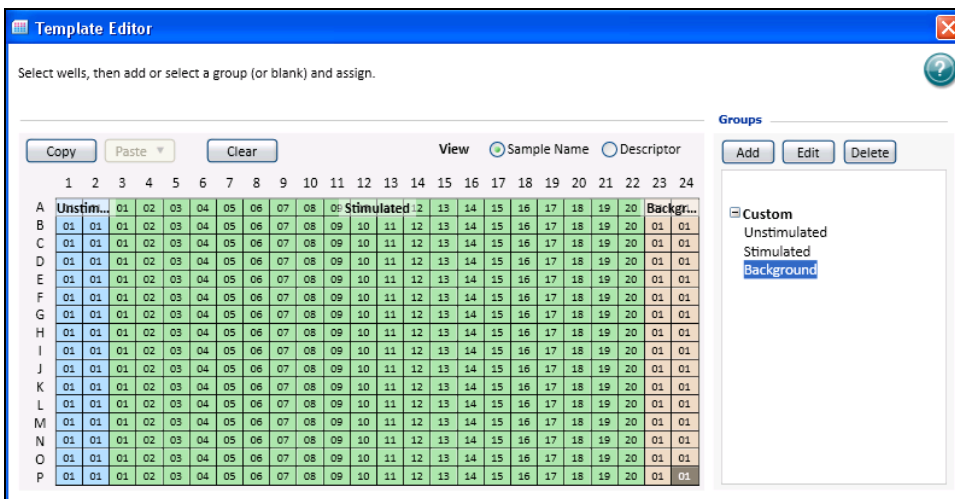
Template Editor

Select wells, then add or select a group (or blank) and assign.

Copy Paste ▼ Clear View Sample Name Descriptor

Groups

Add Edit Delete

| | 1 | 2 | 3 | 4 | 5 | 6 | 7 | 8 | 9 | 10 | 11 | 12 | 13 | 14 | 15 | 16 | 17 | 18 | 19 | 20 | 21 | 22 | 23 | 24 |
|---|---|---|---|---|---|---|---|---|---|---|---|---|---|---|---|---|---|---|---|---|---|---|---|---|
| A | Unstim... | | 01 | 02 | 03 | 04 | 05 | 06 | 07 | 08 | 09 | Stimulated | | 12 | 13 | 14 | 15 | 16 | 17 | 18 | 19 | 20 | Backgr... | |
| B | 01 | 01 | 01 | 02 | 03 | 04 | 05 | 06 | 07 | 08 | 09 | 10 | 11 | 12 | 13 | 14 | 15 | 16 | 17 | 18 | 19 | 20 | 01 | 01 |
| C | 01 | 01 | 01 | 02 | 03 | 04 | 05 | 06 | 07 | 08 | 09 | 10 | 11 | 12 | 13 | 14 | 15 | 16 | 17 | 18 | 19 | 20 | 01 | 01 |
| D | 01 | 01 | 01 | 02 | 03 | 04 | 05 | 06 | 07 | 08 | 09 | 10 | 11 | 12 | 13 | 14 | 15 | 16 | 17 | 18 | 19 | 20 | 01 | 01 |
| E | 01 | 01 | 01 | 02 | 03 | 04 | 05 | 06 | 07 | 08 | 09 | 10 | 11 | 12 | 13 | 14 | 15 | 16 | 17 | 18 | 19 | 20 | 01 | 01 |
| F | 01 | 01 | 01 | 02 | 03 | 04 | 05 | 06 | 07 | 08 | 09 | 10 | 11 | 12 | 13 | 14 | 15 | 16 | 17 | 18 | 19 | 20 | 01 | 01 |
| G | 01 | 01 | 01 | 02 | 03 | 04 | 05 | 06 | 07 | 08 | 09 | 10 | 11 | 12 | 13 | 14 | 15 | 16 | 17 | 18 | 19 | 20 | 01 | 01 |
| H | 01 | 01 | 01 | 02 | 03 | 04 | 05 | 06 | 07 | 08 | 09 | 10 | 11 | 12 | 13 | 14 | 15 | 16 | 17 | 18 | 19 | 20 | 01 | 01 |
| I | 01 | 01 | 01 | 02 | 03 | 04 | 05 | 06 | 07 | 08 | 09 | 10 | 11 | 12 | 13 | 14 | 15 | 16 | 17 | 18 | 19 | 20 | 01 | 01 |
| J | 01 | 01 | 01 | 02 | 03 | 04 | 05 | 06 | 07 | 08 | 09 | 10 | 11 | 12 | 13 | 14 | 15 | 16 | 17 | 18 | 19 | 20 | 01 | 01 |
| K | 01 | 01 | 01 | 02 | 03 | 04 | 05 | 06 | 07 | 08 | 09 | 10 | 11 | 12 | 13 | 14 | 15 | 16 | 17 | 18 | 19 | 20 | 01 | 01 |
| L | 01 | 01 | 01 | 02 | 03 | 04 | 05 | 06 | 07 | 08 | 09 | 10 | 11 | 12 | 13 | 14 | 15 | 16 | 17 | 18 | 19 | 20 | 01 | 01 |
| M | 01 | 01 | 01 | 02 | 03 | 04 | 05 | 06 | 07 | 08 | 09 | 10 | 11 | 12 | 13 | 14 | 15 | 16 | 17 | 18 | 19 | 20 | 01 | 01 |
| N | 01 | 01 | 01 | 02 | 03 | 04 | 05 | 06 | 07 | 08 | 09 | 10 | 11 | 12 | 13 | 14 | 15 | 16 | 17 | 18 | 19 | 20 | 01 | 01 |
| O | 01 | 01 | 01 | 02 | 03 | 04 | 05 | 06 | 07 | 08 | 09 | 10 | 11 | 12 | 13 | 14 | 15 | 16 | 17 | 18 | 19 | 20 | 01 | 01 |
| P | 01 | 01 | 01 | 02 | 03 | 04 | 05 | 06 | 07 | 08 | 09 | 10 | 11 | 12 | 13 | 14 | 15 | 16 | 17 | 18 | 19 | 20 | 01 | 01 |

Custom
Unstimulated
Stimulated
Background